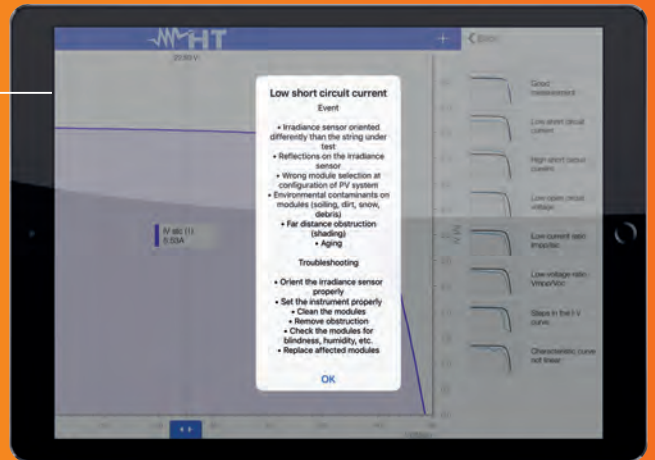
HT

20.69 V

+

< Back

Low short circuit current

Event

• Irradiance sensor oriented differently than the string under test
• Reflections on the irradiance sensor
• Wrong module selection at configuration of PV system
• Environmental contaminants on modules (soiling, dirt, snow, debris)
• Far distance obstruction (shading)
• Aging

Troubleshooting

• Orient the irradiance sensor properly
• Set the instrument properly
• Clean the modules
• Remove obstruction
• Check the modules for blindness, humidity, etc.
• Replace affected modules

OK

IV stc (1)
8.53A

Good measurement

Low short circuit current

High short circuit current

Low open circuit voltage

Low current ratio Impp/Isc

Low voltage ratio Vmpp/Voc

Steps in the I-V curve

Characteristic curve not linear